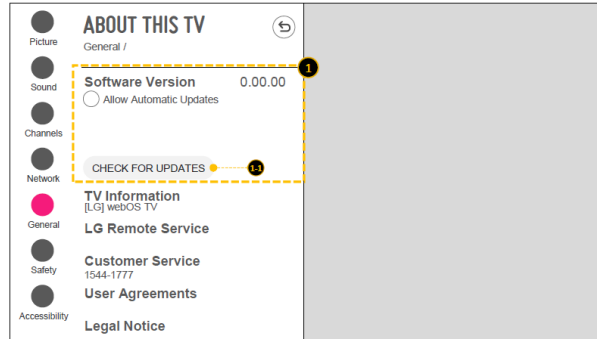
Picture
Sound
Channels
Network
General
Safety
Accessibility

ABOUT THIS TV
General /

1

Software Version 0.00.00
Allow Automatic Updates

CHECK FOR UPDATES
1-1

TV Information
[LG] webOS TV

LG Remote Service

Customer Service
1544-1777

User Agreements

Legal Notice